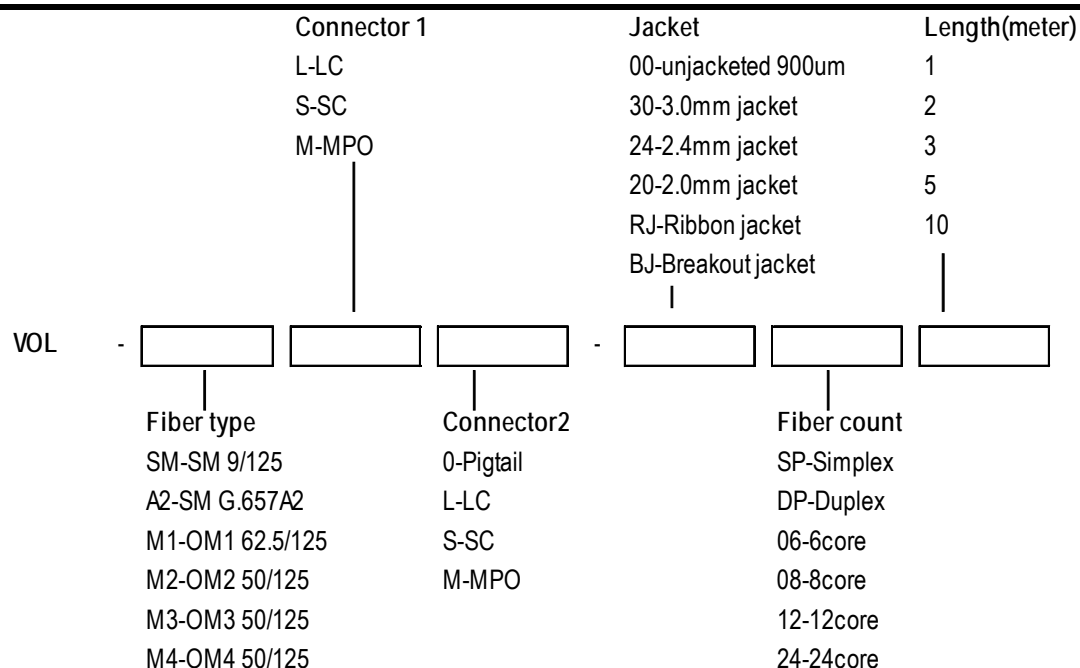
Connector 1
L-LC
S-SC
M-MPO

Jacket
00-unjacketed 900um
30-3.0mm jacket
24-2.4mm jacket
20-2.0mm jacket
RJ-Ribbon jacket
BJ-Breakout jacket

Length(meter)
1
2
3
5
10

VOL - - 

Fiber type
SM-SM 9/125
A2-SM G.657A2
M1-OM1 62.5/125
M2-OM2 50/125
M3-OM3 50/125
M4-OM4 50/125

Connector2
0-Pigtail
L-LC
S-SC
M-MPO

Fiber count
SP-Simplex
DP-Duplex
06-6core
08-8core
12-12core
24-24core